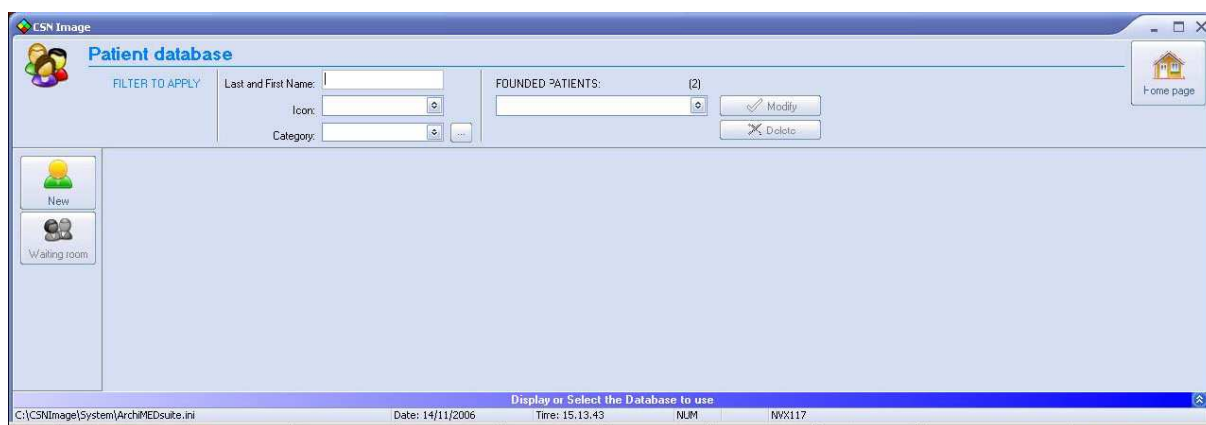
CSN Image

Patient database

FILTER TO APPLY

Last and First Name:

Icon:

Category:

...

FOUNDED PATIENTS:

(2)

Modify

Delete

Home page

New

Waiting room

Display or Select the Database to use

C:\CSNImage\System\ArchiMEDsuite.ini

Date: 14/11/2006

Time: 15.13.43

NUM

NVX117